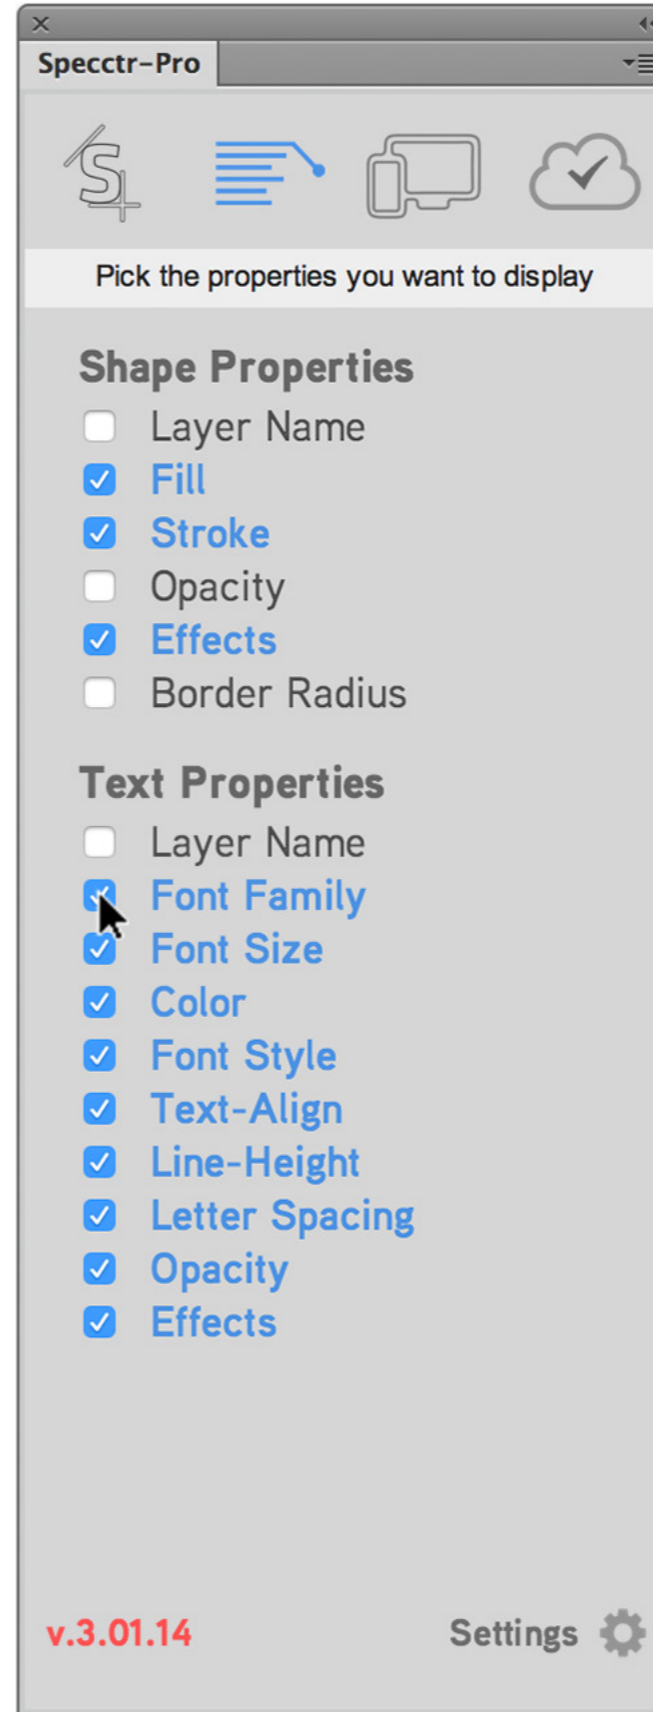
Specctr-Pro

Pick the properties you want to display

Shape Properties
Layer Name
Fill
Stroke
Opacity
Effects
Border Radius

Text Properties
Layer Name
Font Family
Font Size
Color
Font Style
Text-Align
Line-Height
Letter Spacing
Opacity
Effects

v.3.01.14
Settings